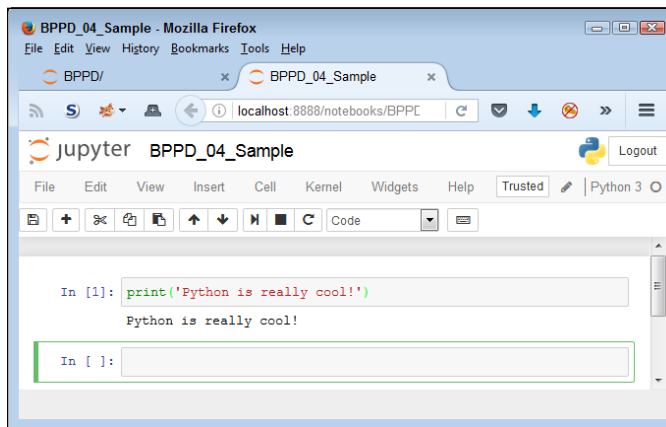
BPPD_04_Sample - Mozilla Firefox

File Edit View History Bookmarks Tools Help

BPPD/ ×

BPPD_04_Sample ×

localhost:8888/notebooks/BPPD

jupyter BPPD_04_Sample

Logout

File Edit View Insert Cell Kernel Widgets Help Trusted Python 3

Code

In [1]: print('Python is really cool!')

Python is really cool!

In [ ]: